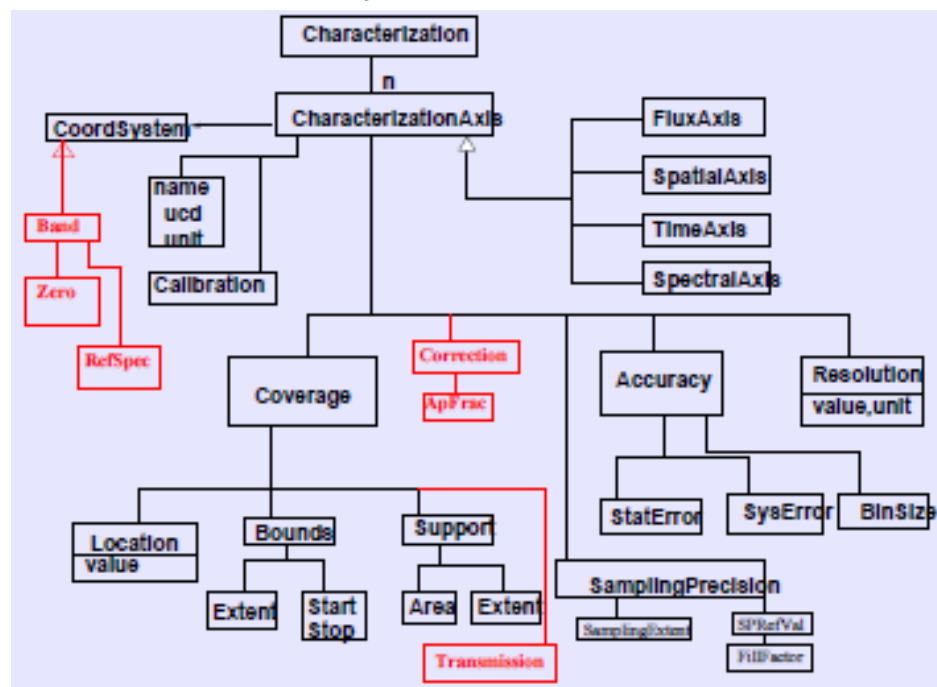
Characterization

n

CharacterizationAxis

CoordSystem

FluxAxis

SpatialAxis

TimeAxis

SpectralAxis

name
ucd
unit

Calibration

Band

Zero

RefSpec

Correction

ApFrac

Coverage

Accuracy

Resolution
value,unit

StatError

SysError

BinSize

Location
value

Bounds

Support

Extent

Start
Stop

Area

Extent

SamplingPrecision

SamplingExtent

SPRefVal

FillFactor

Transmission